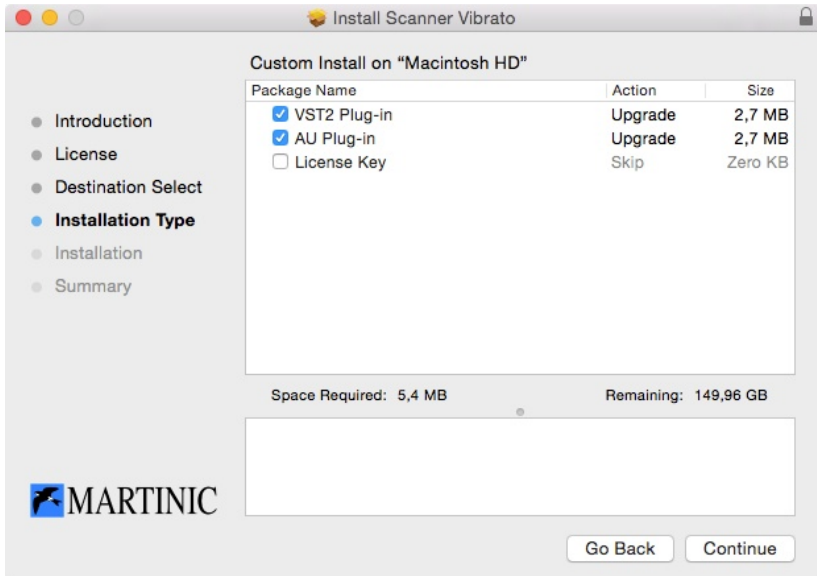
Install Scanner Vibrato

Custom Install on “Macintosh HD”

Introduction
License
Destination Select
Installation Type
Installation
Summary

| Package Name | Action | Size |
|---|---|---|
| VST2 Plug-in | Upgrade | 2,7 MB |
| AU Plug-in | Upgrade | 2,7 MB |
| License Key | Skip | Zero KB |

Space Required: 5,4 MB

Remaining: 149,96 GB

MARTINIC

Go Back

Continue